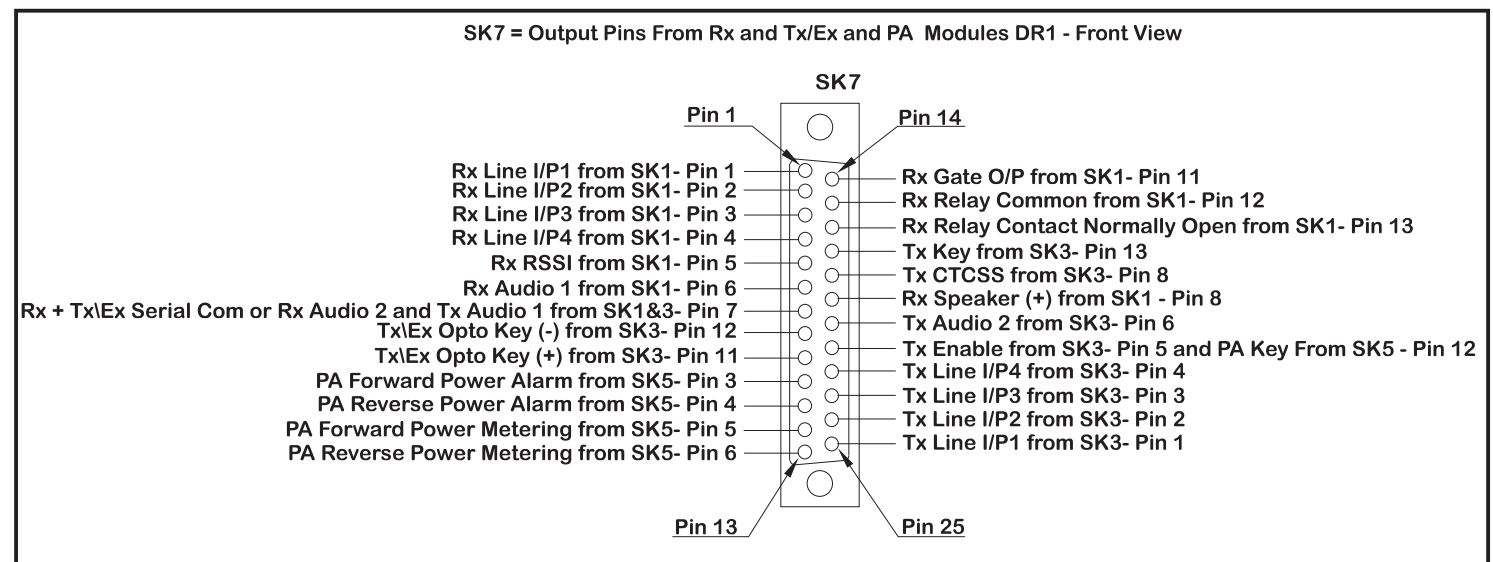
SK7 = Output Pins From Rx and Tx/Ex and PA Modules DR1 - Front View

SK7

Pin 1

Pin 14

Rx Line I/P1 from SK1- Pin 1
Rx Line I/P2 from SK1- Pin 2
Rx Line I/P3 from SK1- Pin 3
Rx Line I/P4 from SK1- Pin 4
Rx RSSI from SK1- Pin 5
Rx Audio 1 from SK1- Pin 6
Rx + Tx\Ex Serial Com or Rx Audio 2 and Tx Audio 1 from SK1&3- Pin 7
Tx\Ex Opto Key (-) from SK3- Pin 12
Tx\Ex Opto Key (+) from SK3- Pin 11
PA Forward Power Alarm from SK5- Pin 3
PA Reverse Power Alarm from SK5- Pin 4
PA Forward Power Metering from SK5- Pin 5
PA Reverse Power Metering from SK5- Pin 6

Rx Gate O/P from SK1- Pin 11
Rx Relay Common from SK1- Pin 12
Rx Relay Contact Normally Open from SK1- Pin 13
Tx Key from SK3- Pin 13
Tx CTCSS from SK3- Pin 8
Rx Speaker (+) from SK1 - Pin 8
Tx Audio 2 from SK3- Pin 6
Tx Enable from SK3- Pin 5 and PA Key From SK5 - Pin 12
Tx Line I/P4 from SK3- Pin 4
Tx Line I/P3 from SK3- Pin 3
Tx Line I/P2 from SK3- Pin 2
Tx Line I/P1 from SK3- Pin 1

Pin 13

Pin 25